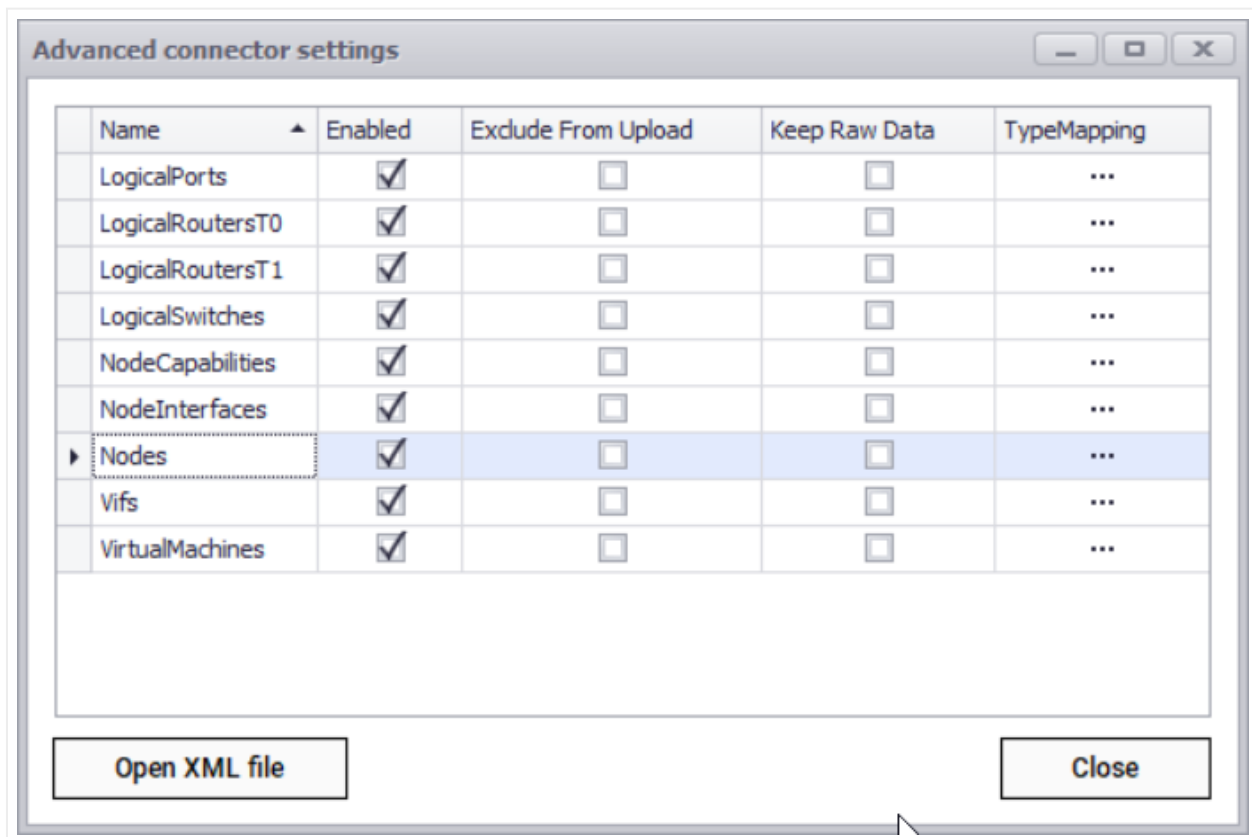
Advanced connector settings

| Name | Enabled | Exclude From Upload | Keep Raw Data | TypeMapping |
|---|---|---|---|---|
| LogicalPorts | ☑ | ☐ | ☐ | ... |
| LogicalRoutersT0 | ☑ | ☐ | ☐ | ... |
| LogicalRoutersT1 | ☑ | ☐ | ☐ | ... |
| LogicalSwitches | ☑ | ☐ | ☐ | ... |
| NodeCapabilities | ☑ | ☐ | ☐ | ... |
| NodeInterfaces | ☑ | ☐ | ☐ | ... |
| Nodes | ☑ | ☐ | ☐ | ... |
| Vifs | ☑ | ☐ | ☐ | ... |
| VirtualMachines | ☑ | ☐ | ☐ | ... |

Open XML file

Close